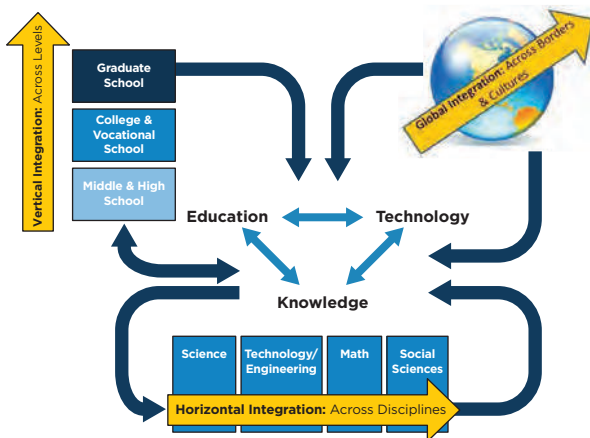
Vertical Integration: Across Levels

Graduate School

College & Vocational School

Middle & High School

Global Integration: Across Borders & Cultures

Education

Technology

Knowledge

Science

Technology/ Engineering

Math

Social Sciences

Horizontal Integration: Across Disciplines